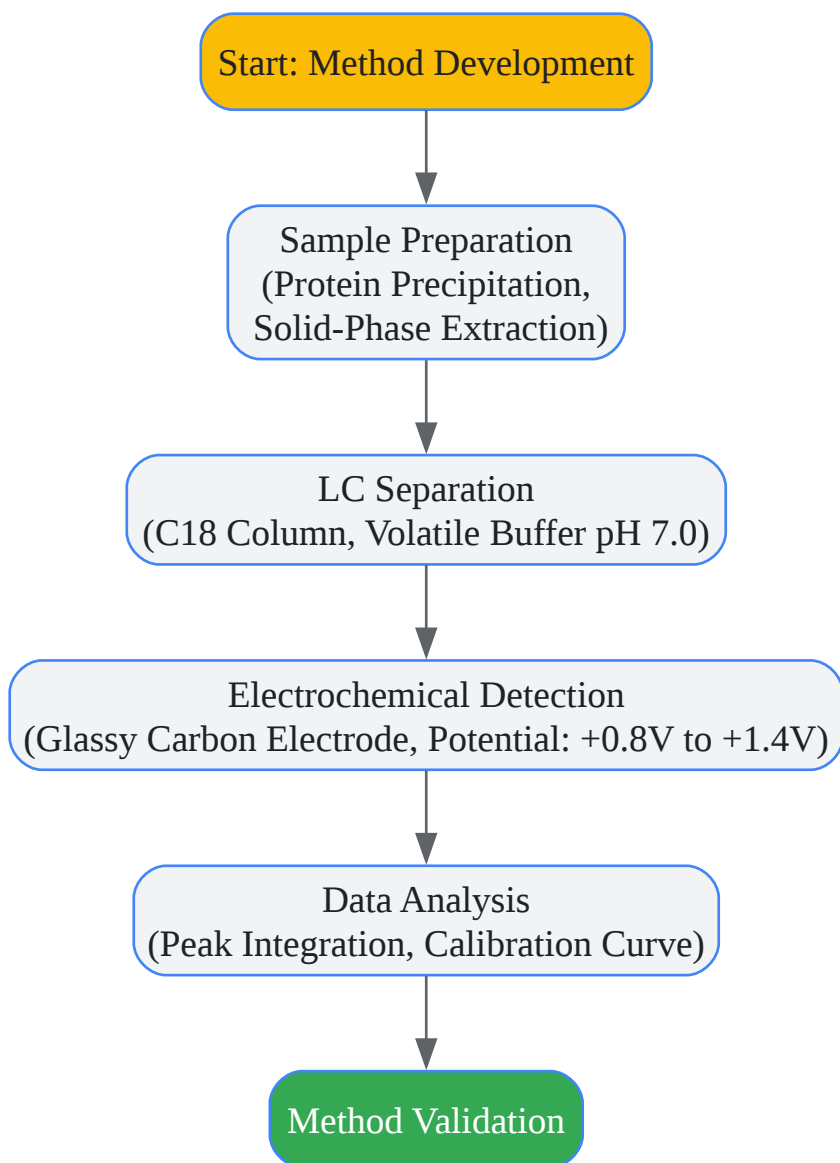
Start: Method Development

Sample Preparation
(Protein Precipitation,
Solid-Phase Extraction)

LC Separation
(C18 Column, Volatile Buffer pH 7.0)

Electrochemical Detection
(Glassy Carbon Electrode, Potential: +0.8V to +1.4V)

Data Analysis
(Peak Integration, Calibration Curve)

Method Validation